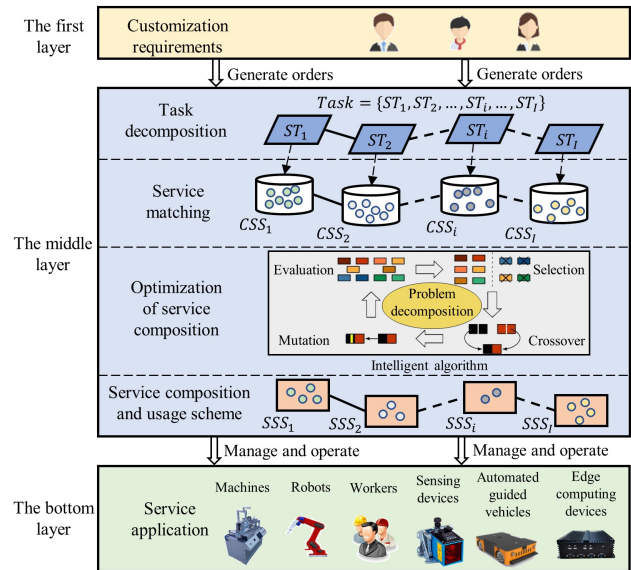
The first layer

Customization requirements

Generate orders

Generate orders

The middle layer

Task decomposition

$Task = \{ST_1, ST_2, \ldots, ST_i, \ldots, ST_I\}$

$ST_1$

$ST_2$

$ST_i$

$ST_I$

Service matching

$CSS_1$

$CSS_2$

$CSS_i$

$CSS_I$

Optimization of service composition

Evaluation

Selection

Problem decomposition

Mutation

Crossover

Intelligent algorithm

Service composition and usage scheme

$SSS_1$

$SSS_2$

$SSS_i$

$SSS_I$

Manage and operate

Manage and operate

The bottom layer

Service application

Machines

Robots

Workers

Sensing devices

Automated guided vehicles

Edge computing devices